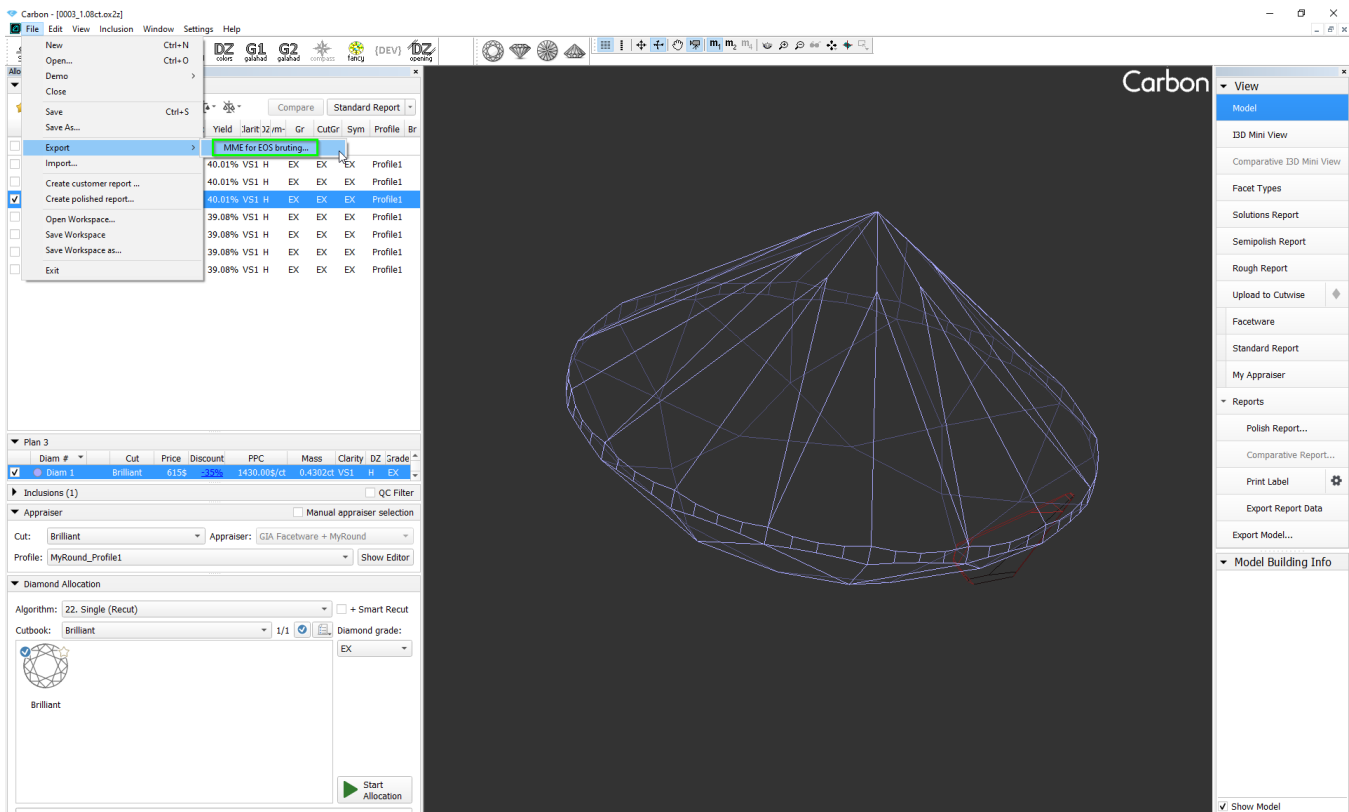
Carbon - [0003_1.08ct.ox2z]

File Edit View Inclusion Window Settings Help

DZ colors G1 galahad G2 galahad compass fancy {DEV} DZ opening

New Ctrl+N
Open... Ctrl+O
Demo
Close
Save Ctrl+S
Save As...
Export
Import...
Create customer report ...
Create polished report...
Open Workspace...
Save Workspace
Save Workspace as...
Exit

MME for EOS bruting...

Compare Standard Report

| Yield | Clarit | DZ/m- | Gr | CutGr | Sym | Profile | Br |
|---|---|---|---|---|---|---|---|
| 40.01% | VS1 | H | EX | EX | EX | Profile1 | |
| 40.01% | VS1 | H | EX | EX | EX | Profile1 | |
| 39.08% | VS1 | H | EX | EX | EX | Profile1 | |
| 39.08% | VS1 | H | EX | EX | EX | Profile1 | |
| 39.08% | VS1 | H | EX | EX | EX | Profile1 | |
| 39.08% | VS1 | H | EX | EX | EX | Profile1 | |

Plan 3

| Diam # | Cut | Price | Discount | PPC | Mass | Clarity | DZ | Grade |
|---|---|---|---|---|---|---|---|---|
| Diam 1 | Brilliant | 615$ | -35% | 1430.00$/ct | 0.4302ct | VS1 | H | EX |

Inclusions (1) QC Filter

Appraiser Manual appraiser selection
Cut: Brilliant Appraiser: GIA Facetware + MyRound
Profile: MyRound_Profile1 Show Editor

Diamond Allocation
Algorithm: 22. Single (Recut) + Smart Recut
Cutbook: Brilliant 1/1 Diamond grade:
EX
Brilliant
Start Allocation

Carbon

View
Model
I3D Mini View
Comparative I3D Mini View
Facet Types
Solutions Report
Semipolish Report
Rough Report
Upload to Cutwise
Facetware
Standard Report
My Appraiser
Reports
Polish Report...
Comparative Report...
Print Label
Export Report Data
Export Model...
Model Building Info
Show Model